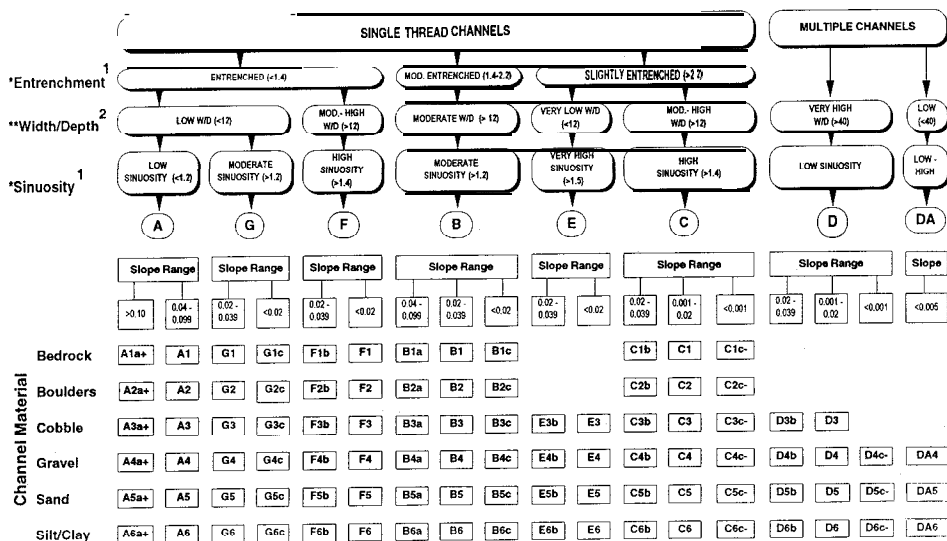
SINGLE THREAD CHANNELS

MULTIPLE CHANNELS

*Entrenchment $^1$

ENTRENCHED (<1.4)

MOD. ENTRENCHED (1.4-2.2)

SLIGHTLY ENTRENCHED (>2.2)

**Width/Depth $^2$

LOW W/D (<12)

MOD.- HIGH W/D (>12)

MODERATE W/D (> 12)

VERY LOW W/D (<12)

MOD.- HIGH W/D (>12)

VERY HIGH W/D (>40)

LOW (<40)

*Sinuosity $^1$

LOW SINUOSITY (<1.2)

MODERATE SINUOSITY (>1.2)

HIGH SINUOSITY (>1.4)

MODERATE SINUOSITY (>1.2)

VERY HIGH SINUOSITY (>1.5)

HIGH SINUOSITY (>1.4)

LOW SINUOSITY

LOW - HIGH

A G F B E C D DA

| Slope Range | | Slope Range | | Slope Range | | Slope Range | | | Slope Range | | Slope Range | | | Slope Range | | | Slope |
|---|---|---|---|---|---|---|---|---|---|---|---|---|---|---|---|---|---|
| >0.10 | 0.04 - 0.099 | 0.02 - 0.039 | <0.02 | 0.02 - 0.039 | <0.02 | 0.04 - 0.099 | 0.02 - 0.039 | <0.02 | 0.02 - 0.039 | <0.02 | 0.02 - 0.039 | 0.001 - 0.02 | <0.001 | 0.02 - 0.039 | 0.001 - 0.02 | <0.001 | <0.005 |

Channel Material

| | | | | | | | | | | | | | | | | | | |
|---|---|---|---|---|---|---|---|---|---|---|---|---|---|---|---|---|---|---|
| Bedrock | A1a+ | A1 | G1 | G1c | F1b | F1 | B1a | B1 | B1c | | | C1b | C1 | C1c- | | | | |
| Boulders | A2a+ | A2 | G2 | G2c | F2b | F2 | B2a | B2 | B2c | | | C2b | C2 | C2c- | | | | |
| Cobble | A3a+ | A3 | G3 | G3c | F3b | F3 | B3a | B3 | B3c | E3b | E3 | C3b | C3 | C3c- | D3b | D3 | | |
| Gravel | A4a+ | A4 | G4 | G4c | F4b | F4 | B4a | B4 | B4c | E4b | E4 | C4b | C4 | C4c- | D4b | D4 | D4c- | DA4 |
| Sand | A5a+ | A5 | G5 | G5c | F5b | F5 | B5a | B5 | B5c | E5b | E5 | C5b | C5 | C5c- | D5b | D5 | D5c- | DA5 |
| Silt/Clay | A6a+ | A6 | G6 | G6c | F6b | F6 | B6a | B6 | B6c | E6b | E6 | C6b | C6 | C6c- | D6b | D6 | D6c- | DA6 |